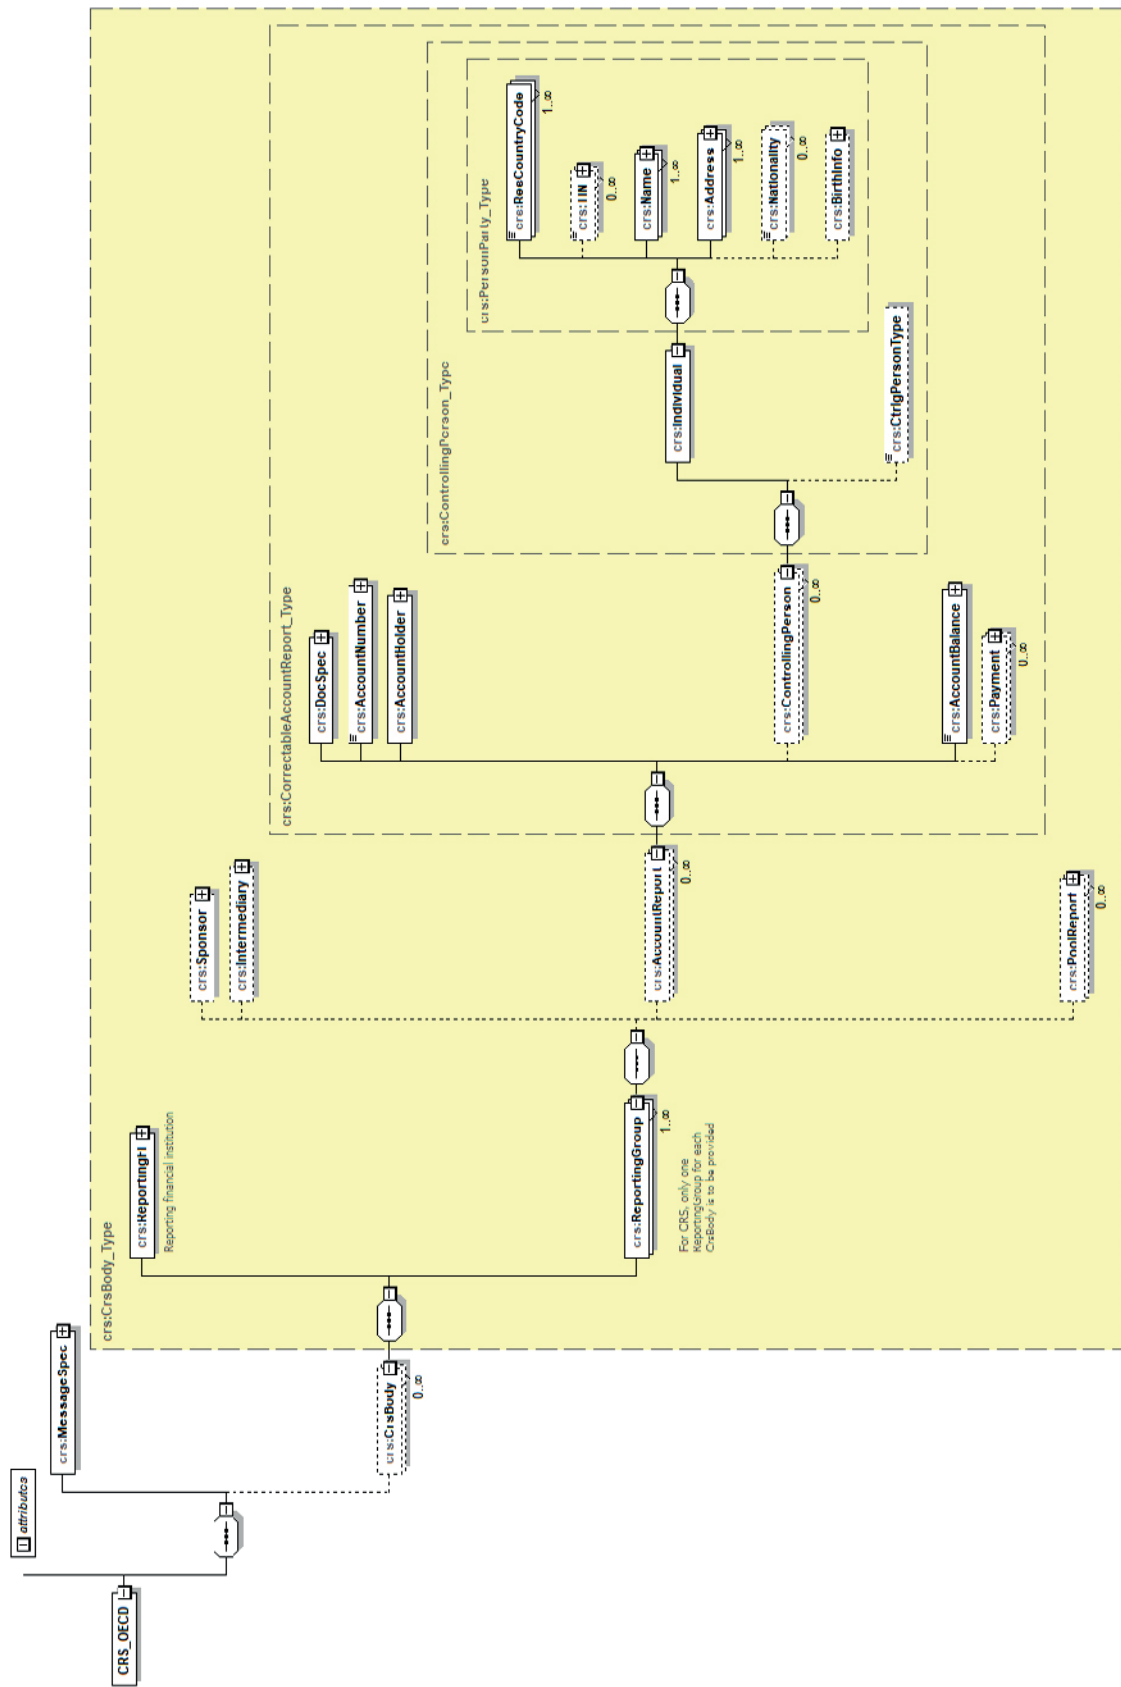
attributes

CRS_OECD

crs:MessageSpec

crs:CrsBody
0..∞

crs:CrsBody_Type

crs:ReportingFI
Reporting financial institution

crs:ReportingGroup
1..∞
For CRS, only one ReportingGroup for each CrsBody is to be provided

crs:Sponsor

crs:Intermediary

crs:AccountReport
0..∞

crs:PoolReport
0..∞

crs:CorrectableAccountReport_Type

crs:DocSpec

crs:AccountNumber

crs:AccountHolder

crs:ControllingPerson
0..∞

crs:AccountBalance

crs:Payment
0..∞

crs:ControllingPerson_Type

crs:Individual

crs:CtrlgPersonType

crs:PersonParty_Type

crs:ResCountryCode
1..∞

crs:TIN
0..∞

crs:Name
1..∞

crs:Address
1..∞

crs:Nationality
0..∞

crs:BirthInfo